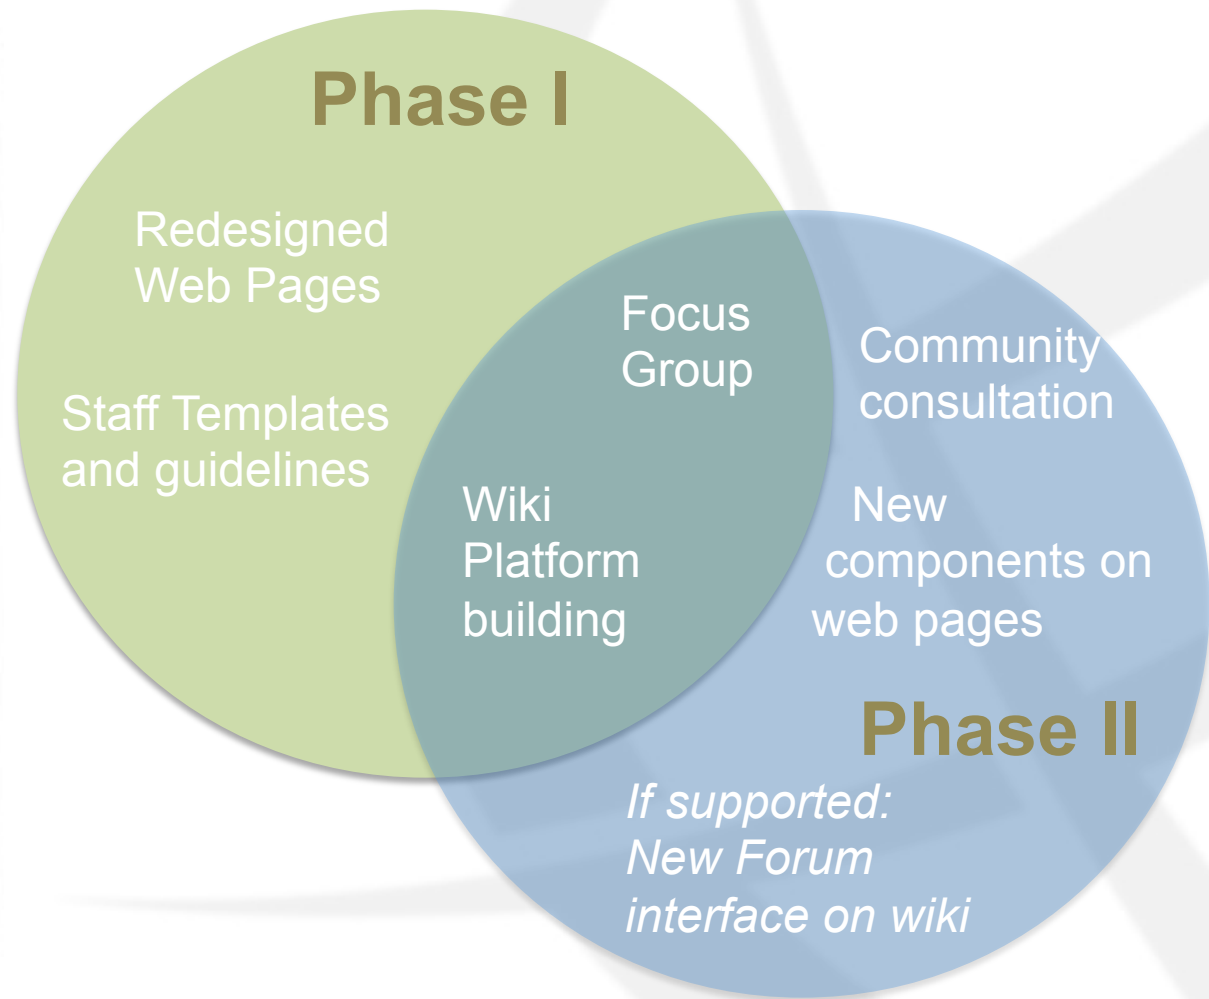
Phase I

Redesigned Web Pages

Staff Templates and guidelines

Focus Group

Wiki Platform building

Community consultation

New components on web pages

Phase II

*If supported: New Forum interface on wiki*